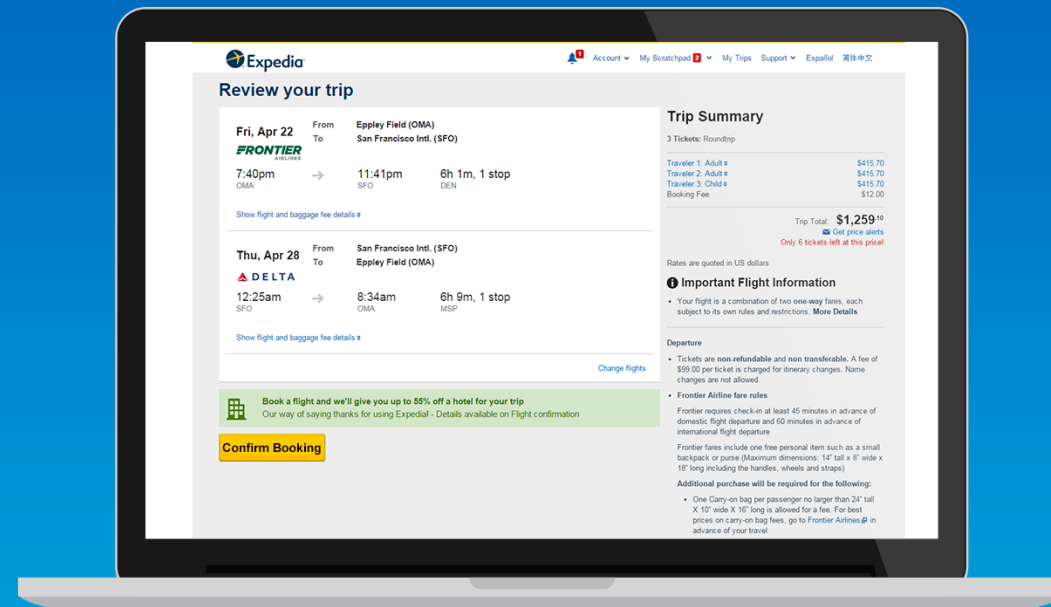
Expedia

1 Account My Scratchpad 2 My Trips Support Español 简体中文

Review your trip

Fri, Apr 22
FRONTIER AIRLINES
From Eppley Field (OMA)
To San Francisco Intl. (SFO)

7:40pm
OMA
11:41pm
SFO
6h 1m, 1 stop
DEN

Show flight and baggage fee details

Thu, Apr 28
DELTA
From San Francisco Intl. (SFO)
To Eppley Field (OMA)

12:25am
SFO
8:34am
OMA
6h 9m, 1 stop
MSP

Show flight and baggage fee details

Change flights

Book a flight and we'll give you up to 55% off a hotel for your trip
Our way of saying thanks for using Expedia! - Details available on Flight confirmation

Confirm Booking

Trip Summary

3 Tickets: Roundtrip

| | |
|---|---|
| Traveler 1: Adult | $415.70 |
| Traveler 2: Adult | $415.70 |
| Traveler 3: Child | $415.70 |
| Booking Fee | $12.00 |

Trip Total: $1,259.10
Get price alerts
Only 6 tickets left at this price!

Rates are quoted in US dollars

Important Flight Information

• Your flight is a combination of two one-way fares, each subject to its own rules and restrictions. More Details

Departure

• Tickets are non-refundable and non transferable. A fee of $99.00 per ticket is charged for itinerary changes. Name changes are not allowed.

• Frontier Airline fare rules

Frontier requires check-in at least 45 minutes in advance of domestic flight departure and 60 minutes in advance of international flight departure

Frontier fares include one free personal item such as a small backpack or purse (Maximum dimensions: 14" tall x 8" wide x 18" long including the handles, wheels and straps)

Additional purchase will be required for the following:

• One Carry-on bag per passenger no larger than 24" tall X 10" wide X 16" long is allowed for a fee. For best prices on carry-on bag fees, go to Frontier Airlines in advance of your travel